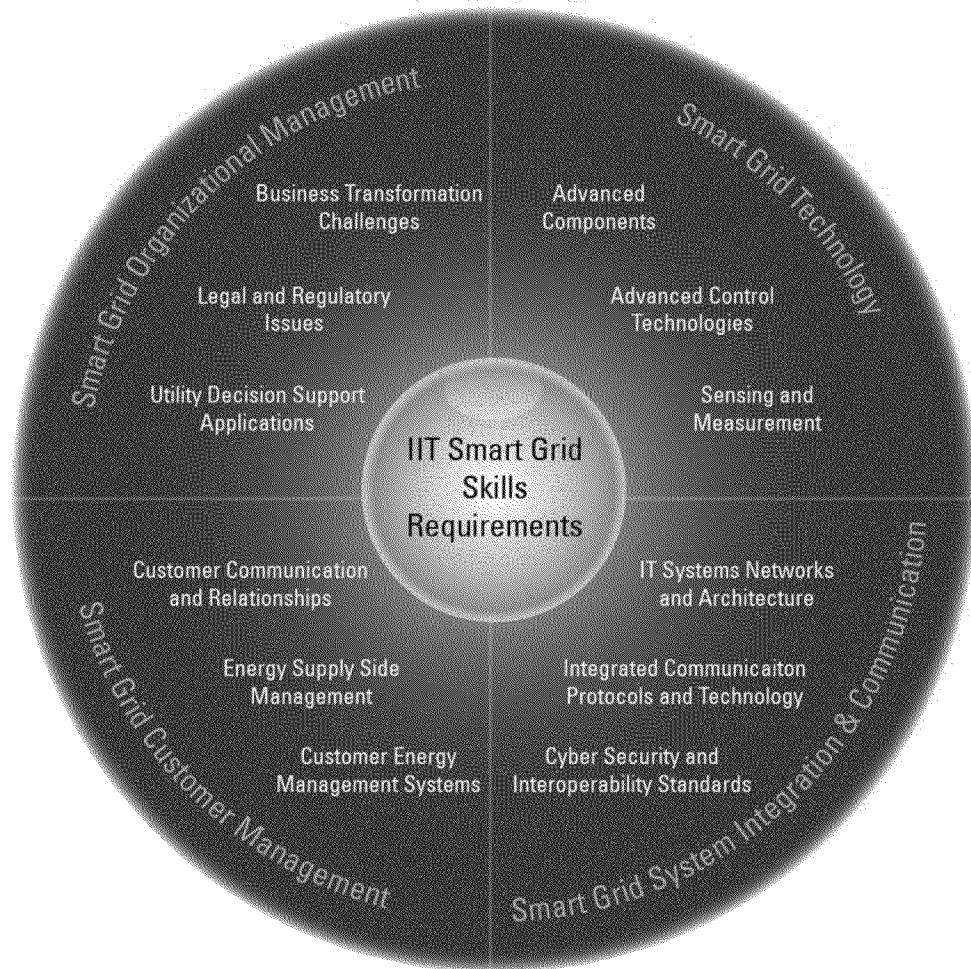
Smart Grid Organizational Management

Business Transformation Challenges

Legal and Regulatory Issues

Utility Decision Support Applications

Smart Grid Technology

Advanced Components

Advanced Control Technologies

Sensing and Measurement

IIT Smart Grid Skills Requirements

Smart Grid Customer Management

Customer Communication and Relationships

Energy Supply Side Management

Customer Energy Management Systems

Smart Grid System Integration & Communication

IT Systems Networks and Architecture

Integrated Communicaiton Protocols and Technology

Cyber Security and Interoperability Standards